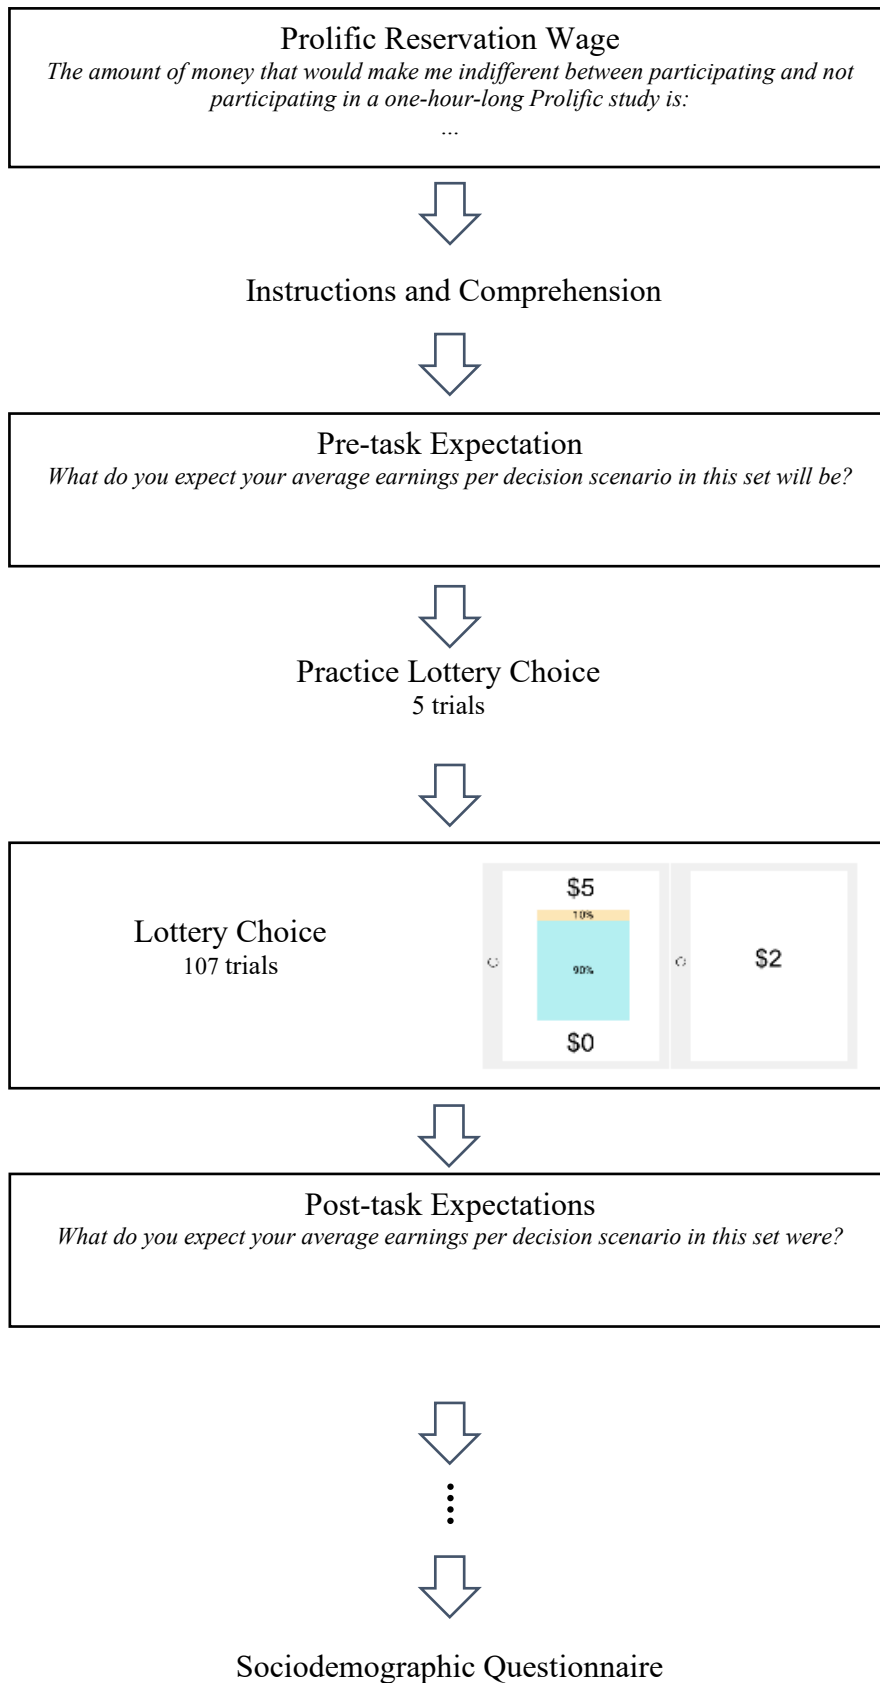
Prolific Reservation Wage

*The amount of money that would make me indifferent between participating and not participating in a one-hour-long Prolific study is:*

*...*

Instructions and Comprehension

Pre-task Expectation

*What do you expect your average earnings per decision scenario in this set will be?*

Practice Lottery Choice

5 trials

Lottery Choice

107 trials

$5

10%

90%

$0

$2

Post-task Expectations

*What do you expect your average earnings per decision scenario in this set were?*

Sociodemographic Questionnaire